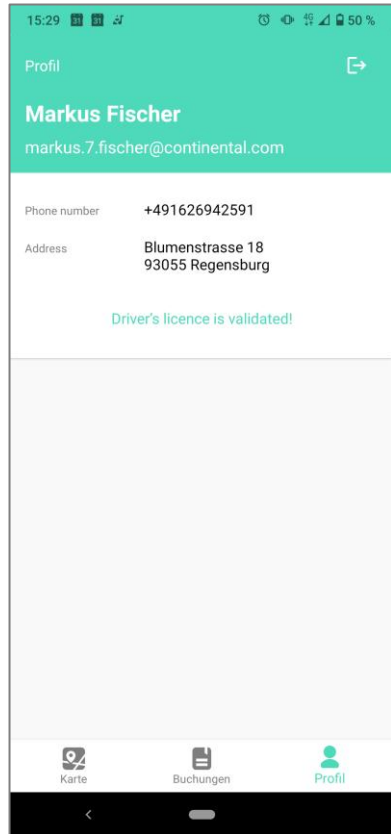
15:29 31 31 4G 50 %

Profil

Markus Fischer

markus.7.fischer@continental.com

Phone number +491626942591

Address Blumenstrasse 18
93055 Regensburg

Driver's licence is validated!

Karte Buchungen Profil